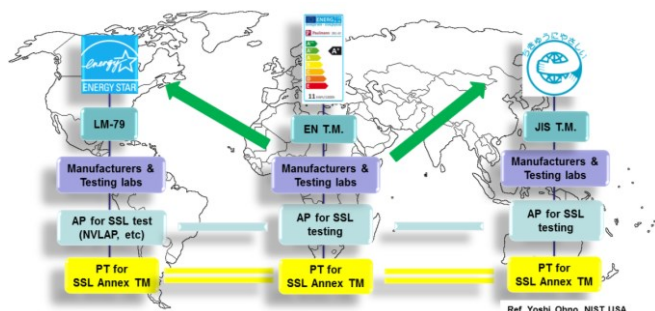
energy
ENERGY STAR

ENERGY

LM-79

EN T.M.

JIS T.M.

Manufacturers & Testing labs

Manufacturers & Testing labs

Manufacturers & Testing labs

AP for SSL test (NVLAP, etc)

AP for SSL testing

AP for SSL testing

PT for SSL Annex TM

PT for SSL Annex TM

PT for SSL Annex TM

Ref. Yoshi Ohno, NIST USA